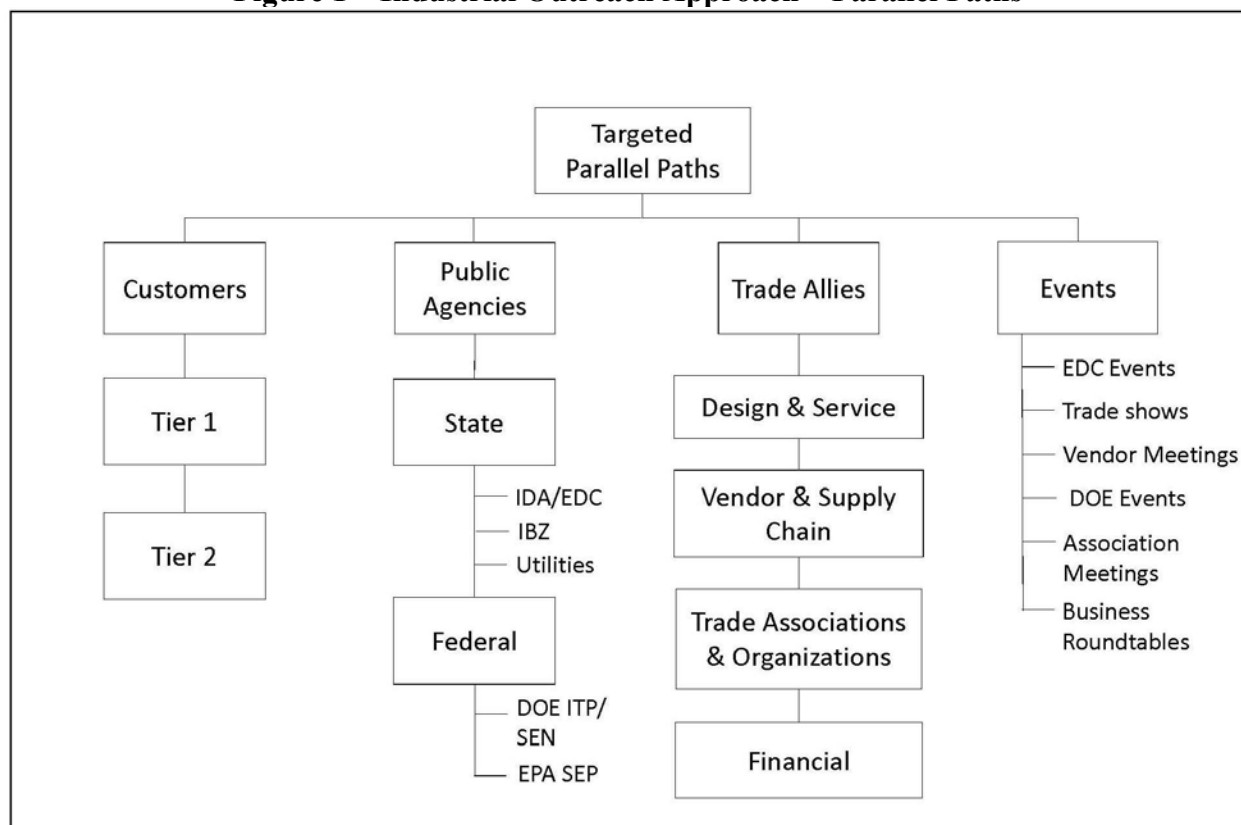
Figure 1 – Industrial Outreach Approach – Parallel Paths

Targeted Parallel Paths

Customers

Tier 1

Tier 2

Public Agencies

State

IDA/EDC
IBZ
Utilities

Federal

DOE ITP/ SEN
EPA SEP

Trade Allies

Design & Service

Vendor & Supply Chain

Trade Associations & Organizations

Financial

Events

EDC Events
Trade shows
Vendor Meetings
DOE Events
Association Meetings
Business Roundtables